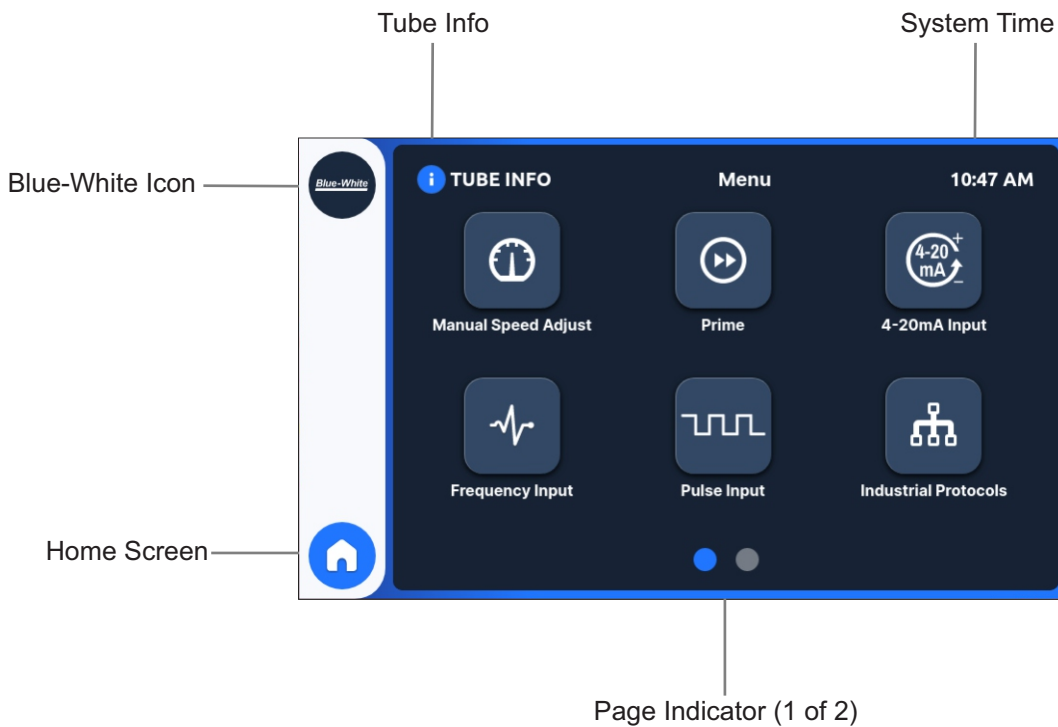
Tube Info

System Time

Blue-White Icon

Blue-White

TUBE INFO

Menu

10:47 AM

Manual Speed Adjust

Prime

4-20 mA

4-20mA Input

Frequency Input

Pulse Input

Industrial Protocols

Home Screen

Page Indicator (1 of 2)